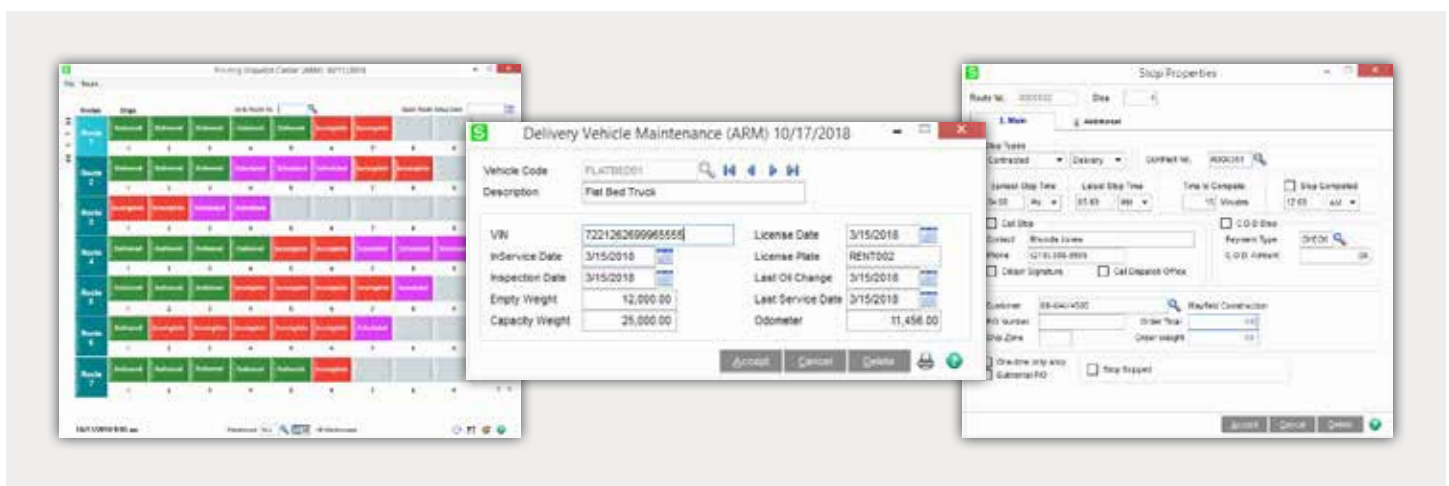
Delivery Vehicle Maintenance (ARM) 10/17/2018

Vehicle Code FLATBED01
Description Flat Bed Truck

VIN 7221262699965555
InService Date 3/15/2018
Inspection Date 3/15/2018
Empty Weight 12,000.00
Capacity Weight 25,000.00

License Date 3/15/2018
License Plate RENT002
Last Oil Change 3/15/2018
Last Service Date 3/15/2018
Odometer 11,456.00

Accept Cancel Delete

Stop Properties

Route No. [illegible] Stop 4
1. Main 2. Additional
Stop Types
Contracted Delivery Contract No. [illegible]
Earliest Stop Time Latest Stop Time Time to Complete Stop Completed
Call Stop C.O.D Stop
Contact
Phone
Obtain Signature Call Dispatch Office
Payment Type CHECK
C.O.D. Amount
Customer Mayfield Construction
PO Number Order Total
Ship Zone Order Weight
One-time only stop External PO
Stop Skipped
Accept Cancel Delete

Routing Dispatch Center (ARM) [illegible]
Route Stop
Delivered Incomplete Scheduled